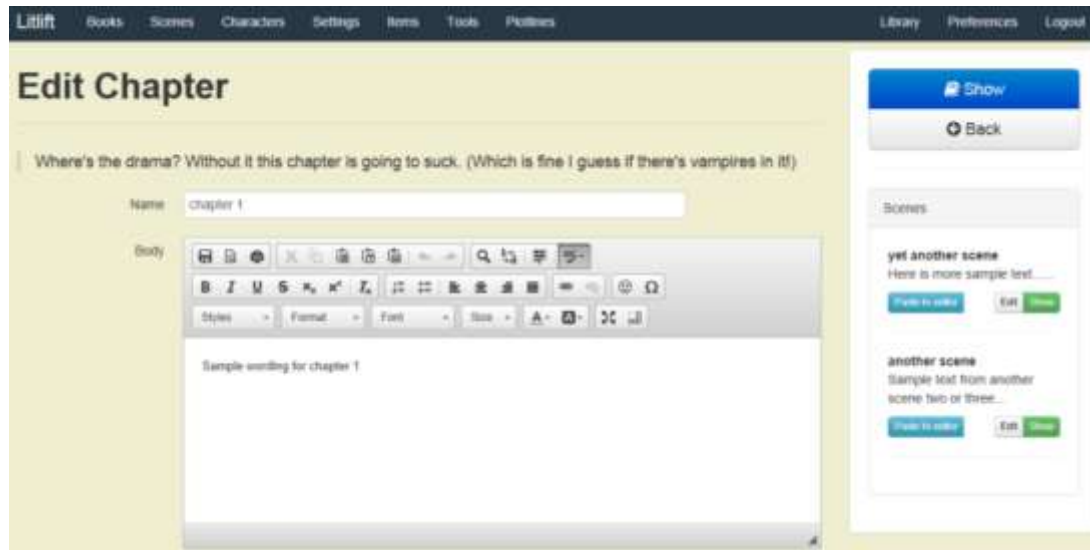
Litlift Books Scenes Characters Settings Items Tools Plotlines Library Preferences Logout

Edit Chapter

Show

Back

Where's the drama? Without it this chapter is going to suck. (Which is fine I guess if there's vampires in it!)

Name chapter 1

Body

Styles Format Font Size

Sample wording for chapter 1

Scenes

yet another scene
Here is more sample text....

Paste to editor Edit Show

another scene
Sample text from another scene two or three...

Paste to editor Edit Show